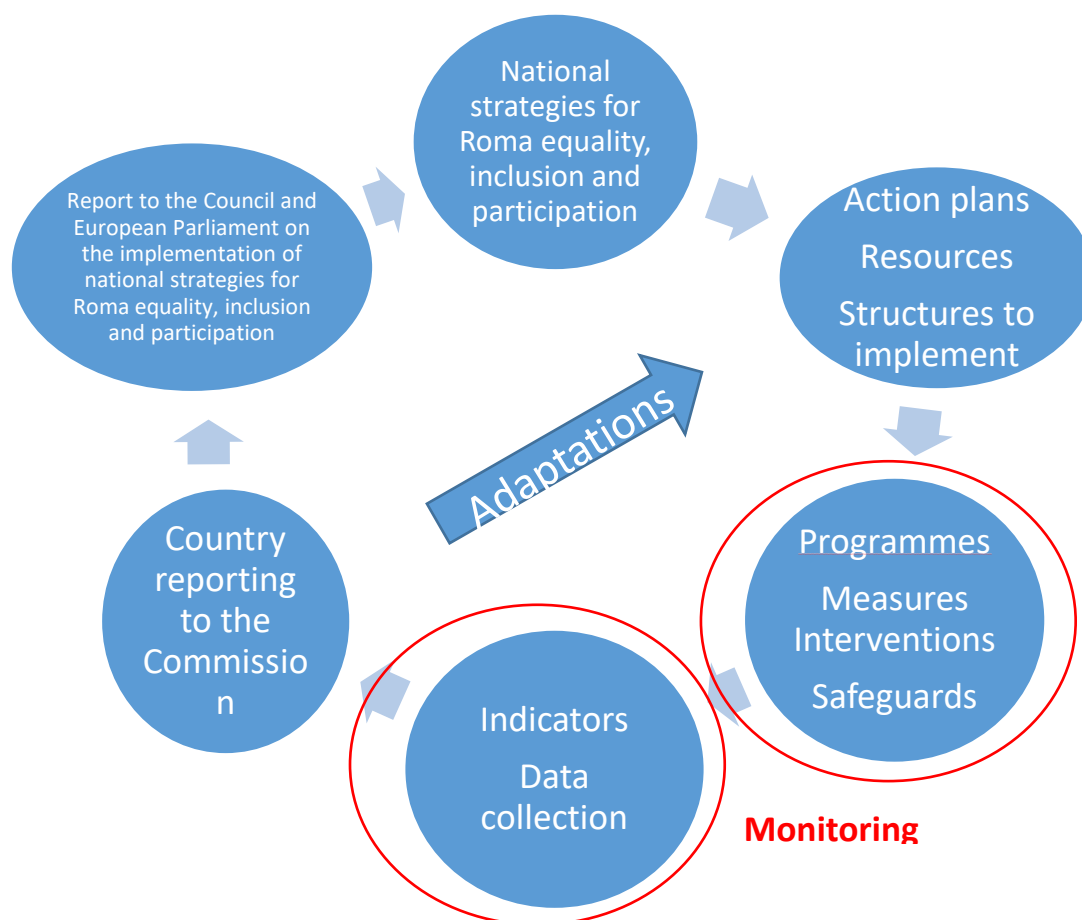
National strategies for Roma equality, inclusion and participation

Action plans

Resources

Structures to implement

Programmes

Measures Interventions

Safeguards

Indicators

Data collection

Monitoring

Country reporting to the Commissio n

Report to the Council and European Parliament on the implementation of national strategies for Roma equality, inclusion and participation

Adaptations